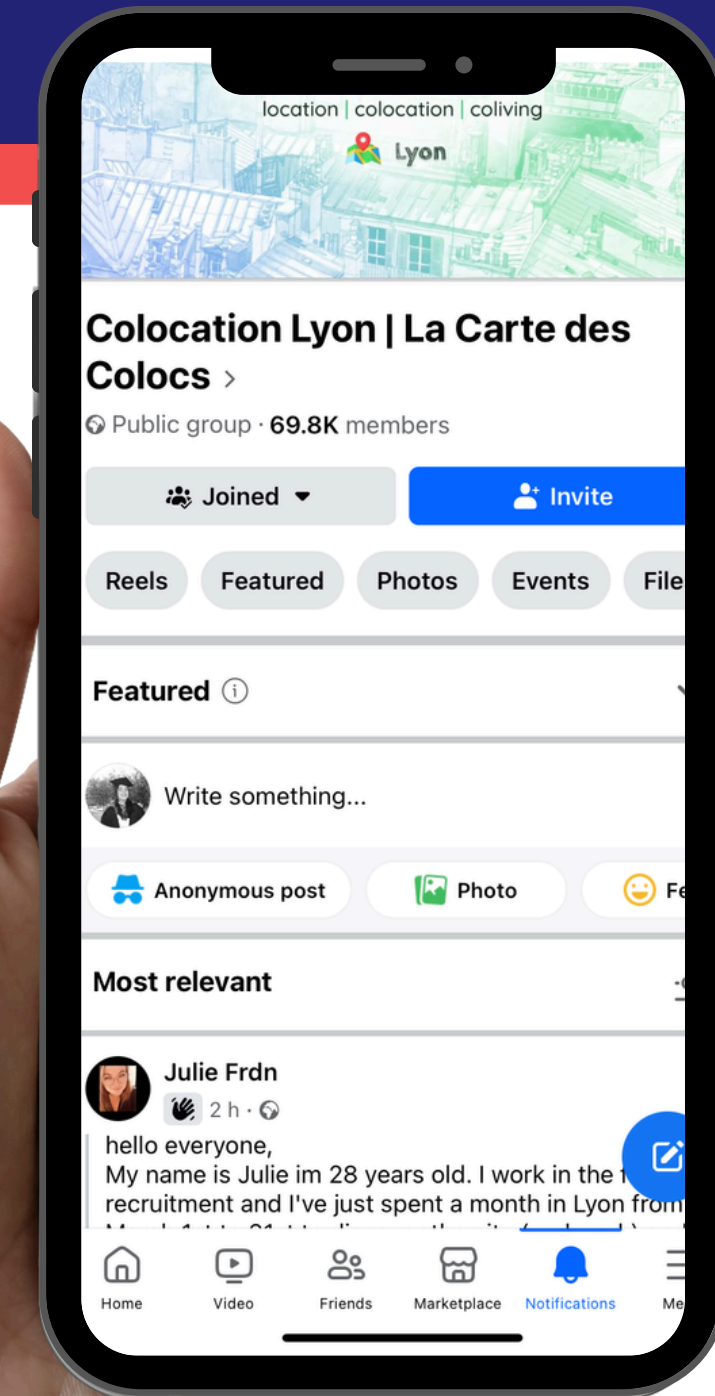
location | colocation | coliving
Lyon

Colocation Lyon | La Carte des Colocs >

Public group · 69.8K members

Joined

Invite

Reels
Featured
Photos
Events
File

Featured

Write something...

Anonymous post
Photo
Fe

Most relevant

Julie Frdn
2 h ·

hello everyone,
My name is Julie im 28 years old. I work in the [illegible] recruitment and I've just spent a month in Lyon from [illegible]

Home
Video
Friends
Marketplace
Notifications
Me